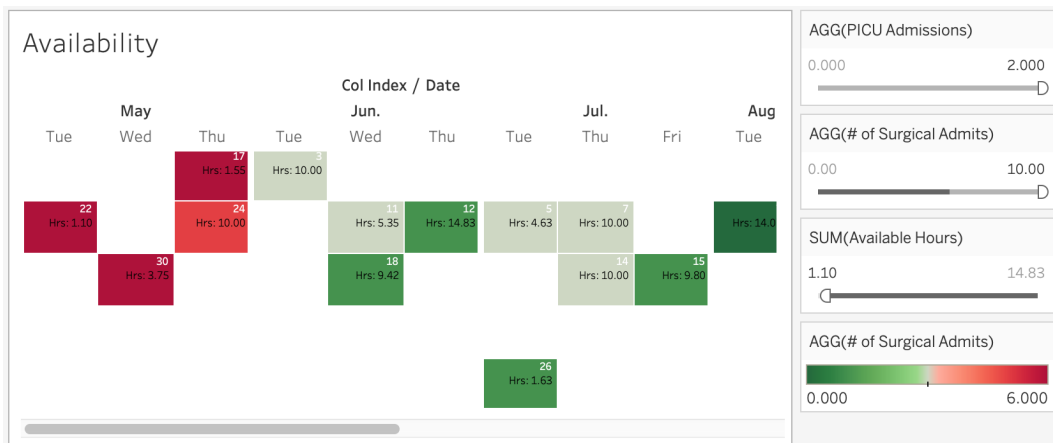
Availability

Col Index / Date

| May | | Jun. | | | | Jul. | | | Aug |
|---|---|---|---|---|---|---|---|---|---|
| Tue | Wed | Thu | Tue | Wed | Thu | Tue | Thu | Fri | Tue |
| | | 17 Hrs: 1.55 | 3 Hrs: 10.00 | | | | | | |
| 22 Hrs: 1.10 | | 24 Hrs: 10.00 | | 11 Hrs: 5.35 | 12 Hrs: 14.83 | 5 Hrs: 4.63 | 7 Hrs: 10.00 | | Hrs: 14.0 |
| | 30 Hrs: 3.75 | | | 18 Hrs: 9.42 | | | 14 Hrs: 10.00 | 15 Hrs: 9.80 | |
| | | | | | | 26 Hrs: 1.63 | | | |

AGG(PICU Admissions)
0.000
2.000

AGG(# of Surgical Admits)
0.00
10.00

SUM(Available Hours)
1.10
14.83

AGG(# of Surgical Admits)
0.000
6.000